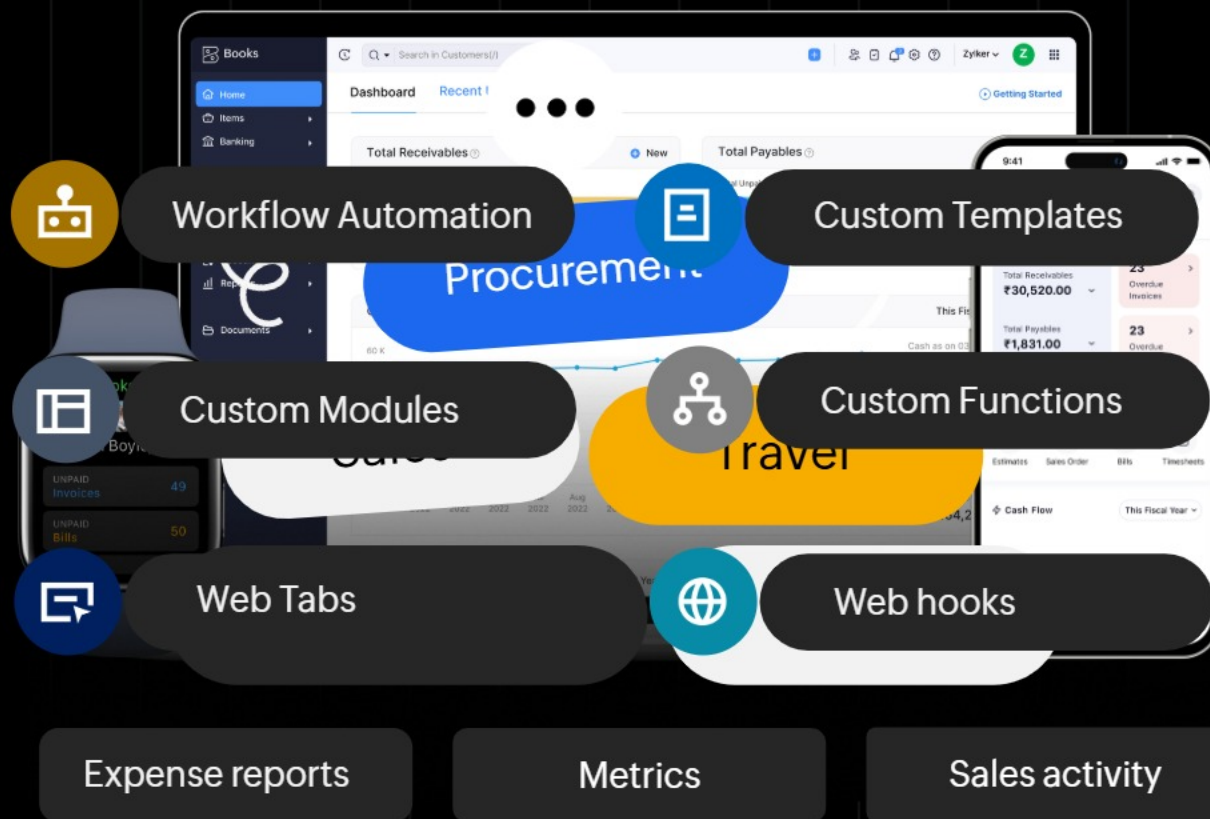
Books

Search in Customers(/)

Zylker

Home

Items

Banking

Dashboard

Recent

Getting Started

Total Receivables

New

Total Payables

9:41

Workflow Automation

Custom Templates

Procurement

Total Receivables
₹30,520.00

23
Overdue Invoices

Total Payables
₹1,831.00

23
Overdue

Documents

This Fis

60 K

Cash as on 03

Custom Modules

Custom Functions

Sales

Travel

Boyle

UNPAID
Invoices
49

UNPAID
Bills
50

Estimates

Sales Order

Bills

Timesheets

Aug

2022

Cash Flow

This Fiscal Year

Web Tabs

Web hooks

Expense reports

Metrics

Sales activity